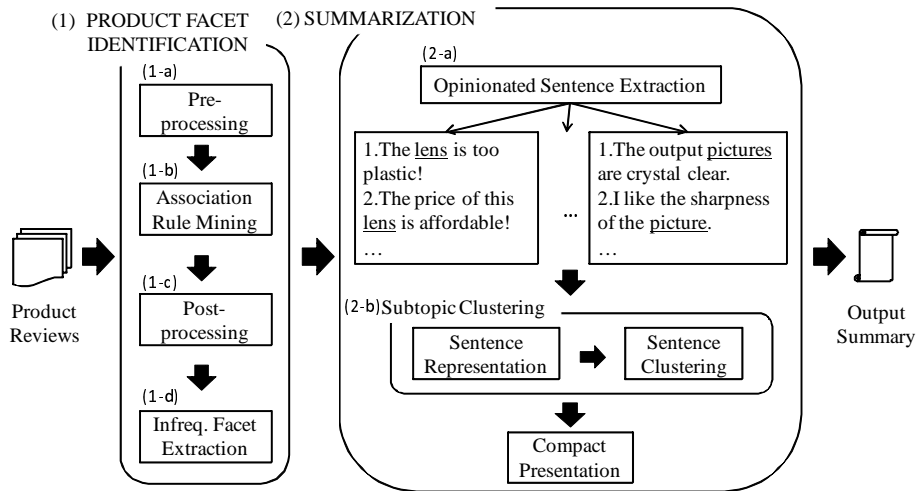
(1) PRODUCT FACET IDENTIFICATION

(1-a)
Pre-processing

(1-b)
Association Rule Mining

(1-c)
Post-processing

(1-d)
Infreq. Facet Extraction

(2) SUMMARIZATION

(2-a)
Opinionated Sentence Extraction

1.The lens is too plastic!
2.The price of this lens is affordable!
…

…

1.The output pictures are crystal clear.
2.I like the sharpness of the picture.
…

(2-b) Subtopic Clustering

Sentence Representation

Sentence Clustering

Compact Presentation

Product Reviews

Output Summary